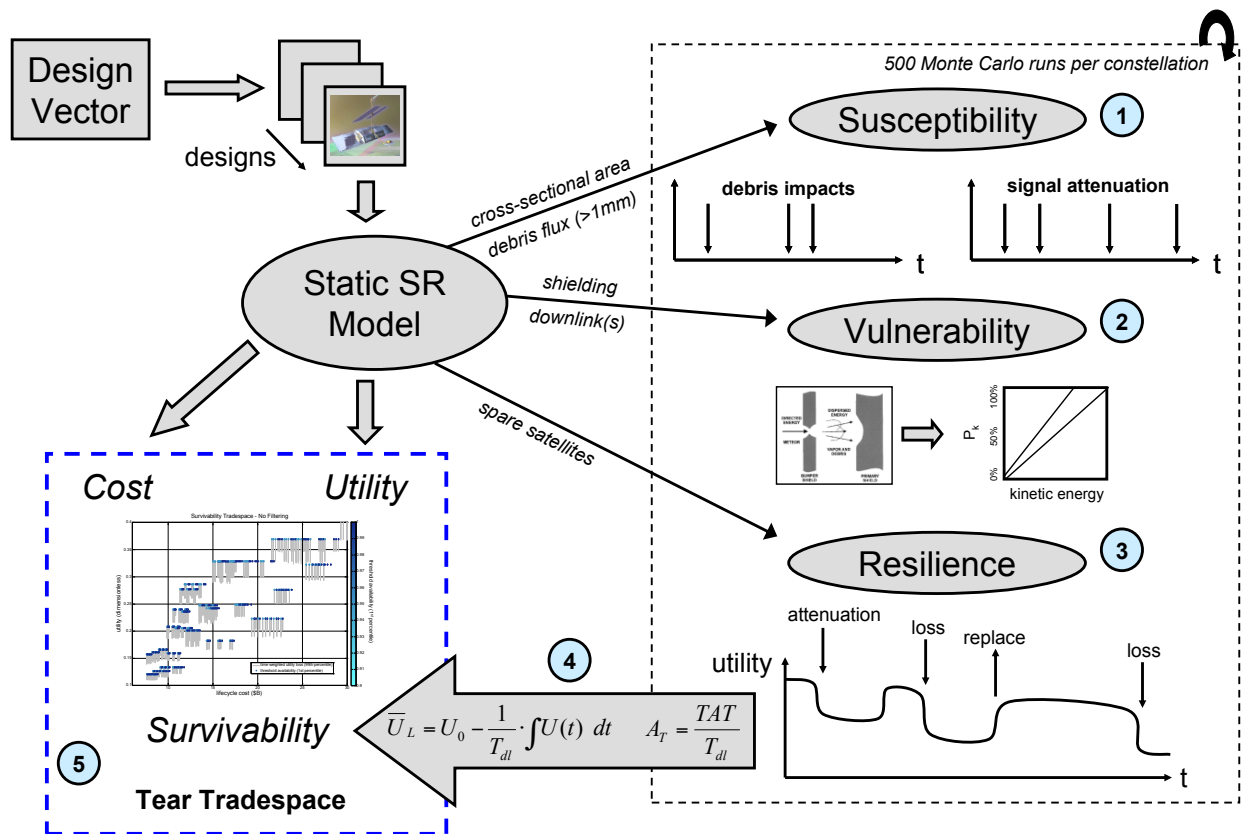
Design Vector

designs

500 Monte Carlo runs per constellation

Susceptibility

1

cross-sectional area

debris flux (>1mm)

debris impacts

t

signal attenuation

t

Static SR Model

shielding

downlink(s)

Vulnerability

2

DIRECTED ENERGY

METEOR

DISPERSED ENERGY

VAPOR AND DEBRIS

BUMPER SHIELD

PRIMARY SHIELD

$P_k$

100%

50%

0%

kinetic energy

spare satellites

Resilience

3

Cost

Utility

Survivability Tradespace - No Filtering

utility (dimensionless)

lifecycle cost ($B)

Survivability

5

Tear Tradespace

4

$\overline{U}_L = U_0 - \frac{1}{T_{dl}} \cdot \int U(t)\ dt \qquad A_T = \frac{TAT}{T_{dl}}$

utility

attenuation

loss

replace

loss

t